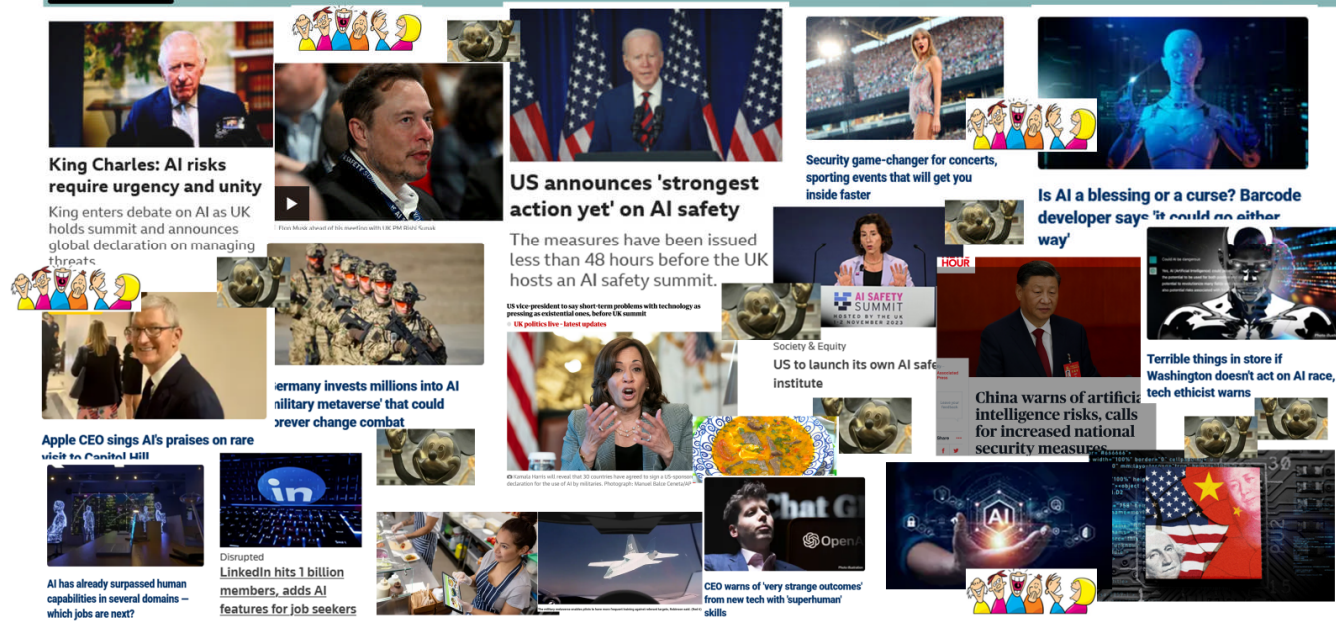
King Charles: AI risks require urgency and unity

King enters debate on AI as UK holds summit and announces global declaration on managing threats

Elon Musk ahead of his meeting with UK PM Rishi Sunak

US announces 'strongest action yet' on AI safety

The measures have been issued less than 48 hours before the UK hosts an AI safety summit.

Security game-changer for concerts, sporting events that will get you inside faster

Is AI a blessing or a curse? Barcode developer says 'it could go either way'

AI SAFETY SUMMIT
HOSTED BY THE UK
NOVEMBER 2023

HOUR

Society & Equity
US to launch its own AI safe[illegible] institute

Terrible things in store if Washington doesn't act on AI race, tech ethicist warns

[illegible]ermany invests millions into AI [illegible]ilitary metaverse' that could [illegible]orever change combat

US vice-president to say short-term problems with technology as pressing as existential ones, before UK summit
UK politics live - latest updates

China warns of artificia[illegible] intelligence risks, calls for increased national security measures

Apple CEO sings AI's praises on rare visit to Capitol Hill

Kamala Harris will reveal that 30 countries have agreed to sign a US-sponsored declaration for the use of AI by militaries. Photograph: Manuel Balce Ceneta/AP

Chat G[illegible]
OpenA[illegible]

AI

Disrupted
LinkedIn hits 1 billion members, adds AI features for job seekers

AI has already surpassed human capabilities in several domains — which jobs are next?

CEO warns of 'very strange outcomes' from new tech with 'superhuman' skills